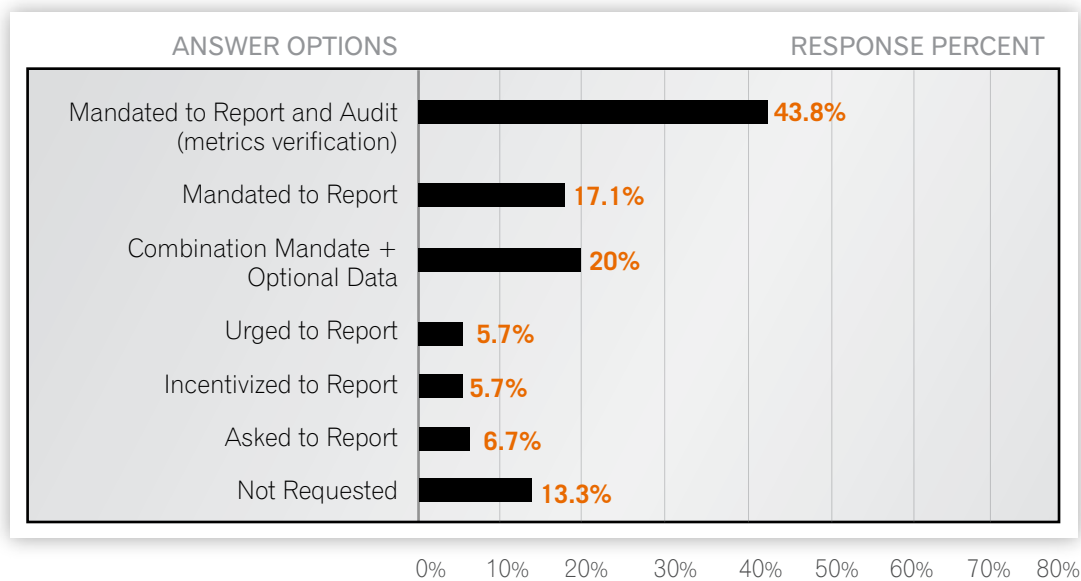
| ANSWER OPTIONS | RESPONSE PERCENT |
|---|---|
| Mandated to Report and Audit (metrics verification) | 43.8% |
| Mandated to Report | 17.1% |
| Combination Mandate + Optional Data | 20% |
| Urged to Report | 5.7% |
| Incentivized to Report | 5.7% |
| Asked to Report | 6.7% |
| Not Requested | 13.3% |

0% 10% 20% 30% 40% 50% 60% 70% 80%